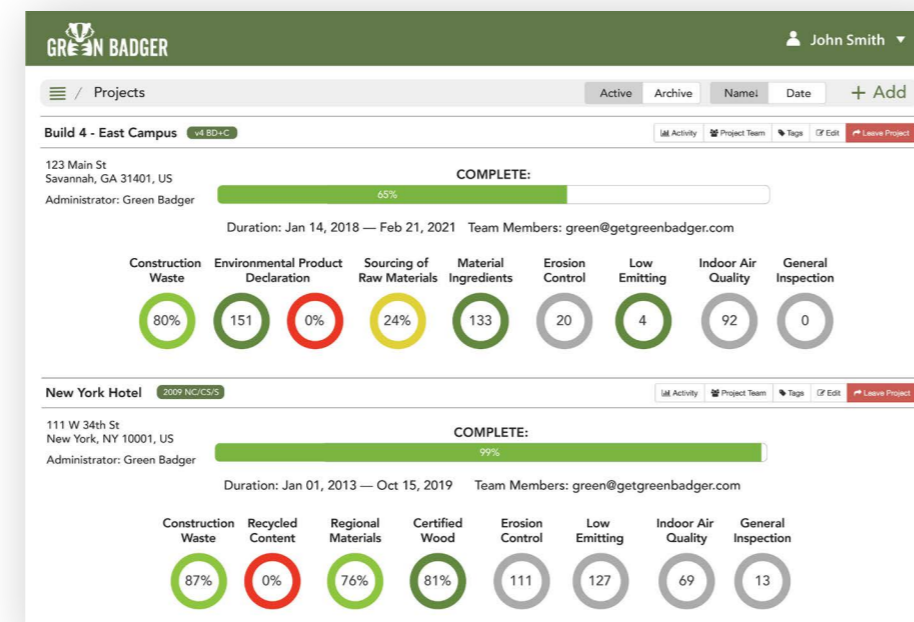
GREEN BADGER

John Smith ▾

/ Projects

Active Archive Name Date + Add

Build 4 - East Campus v4 BD+C

Activity Project Team Tags Edit Leave Project

123 Main St
Savannah, GA 31401, US

Administrator: Green Badger

COMPLETE:

65%

Duration: Jan 14, 2018 — Feb 21, 2021 Team Members: green@getgreenbadger.com

| Construction Waste | Environmental Product Declaration | | Sourcing of Raw Materials | Material Ingredients | Erosion Control | Low Emitting | Indoor Air Quality | General Inspection |
|---|---|---|---|---|---|---|---|---|
| 80% | 151 | 0% | 24% | 133 | 20 | 4 | 92 | 0 |

New York Hotel 2009 NC/CS/S

Activity Project Team Tags Edit Leave Project

111 W 34th St
New York, NY 10001, US

Administrator: Green Badger

COMPLETE:

99%

Duration: Jan 01, 2013 — Oct 15, 2019 Team Members: green@getgreenbadger.com

| Construction Waste | Recycled Content | Regional Materials | Certified Wood | Erosion Control | Low Emitting | Indoor Air Quality | General Inspection |
|---|---|---|---|---|---|---|---|
| 87% | 0% | 76% | 81% | 111 | 127 | 69 | 13 |